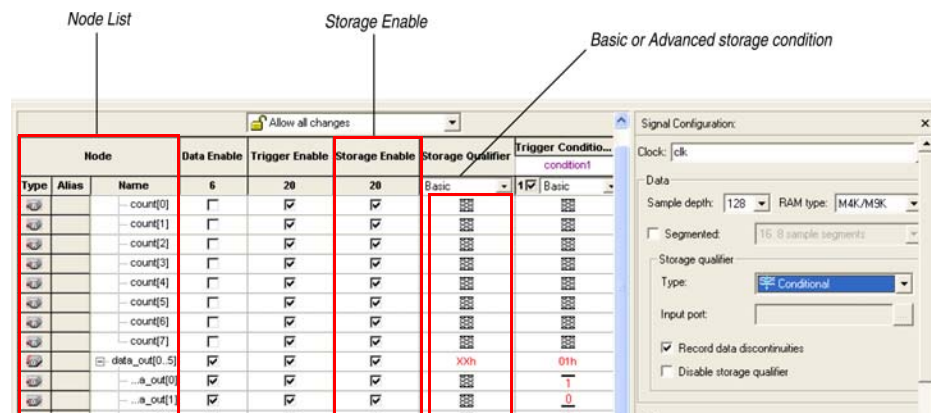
Node List

Storage Enable

Basic or Advanced storage condition

Allow all changes

| Node | | | Data Enable | Trigger Enable | Storage Enable | Storage Qualifier | Trigger Conditio... condition1 |
|---|---|---|---|---|---|---|---|
| Type | Alias | Name | 6 | 20 | 20 | Basic | 1 Basic |
| | | count[0] | | | | | |
| | | count[1] | | | | | |
| | | count[2] | | | | | |
| | | count[3] | | | | | |
| | | count[4] | | | | | |
| | | count[5] | | | | | |
| | | count[6] | | | | | |
| | | count[7] | | | | | |
| | | data_out[0..5] | | | | XXh | 01h |
| | | ...a_out[0] | | | | | 1 |
| | | ...a_out[1] | | | | | 0 |

Signal Configuration:

Clock: clk

Data

Sample depth: 128 RAM type: M4K/M9K

Segmented: 16 8 sample segments

Storage qualifier

Type: Conditional

Input port:

Record data discontinuities

Disable storage qualifier